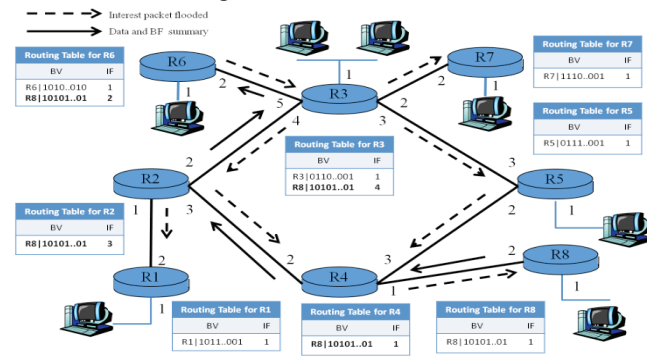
Interest packet flooded
Data and BF summary

Routing Table for R6

| BV | IF |
|---|---|
| R6\|1010..010 | 1 |
| R8\|10101..01 | 2 |

R6
2
1

R3
1
5
4
3
2

Routing Table for R3

| BV | IF |
|---|---|
| R3\|0110..001 | 1 |
| R8\|10101..01 | 4 |

R7
1

Routing Table for R7

| BV | IF |
|---|---|
| R7\|1110..001 | 1 |

Routing Table for R5

| BV | IF |
|---|---|
| R5\|0111..001 | 1 |

R5
3
1
2

R2
2
1
3

Routing Table for R2

| BV | IF |
|---|---|
| R8\|10101..01 | 3 |

R1
2
1

Routing Table for R1

| BV | IF |
|---|---|
| R1\|1011..001 | 1 |

R4
2
3
1

Routing Table for R4

| BV | IF |
|---|---|
| R8\|10101..01 | 1 |

R8
2
1

Routing Table for R8

| BV | IF |
|---|---|
| R8\|10101..01 | 1 |